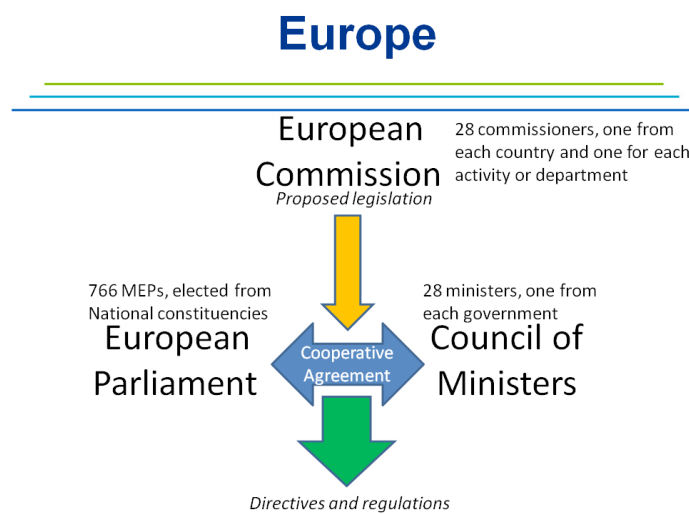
Europe

European Commission

28 commissioners, one from each country and one for each activity or department

Proposed legislation

766 MEPs, elected from National constituencies

28 ministers, one from each government

European Parliament

Cooperative Agreement

Council of Ministers

Directives and regulations